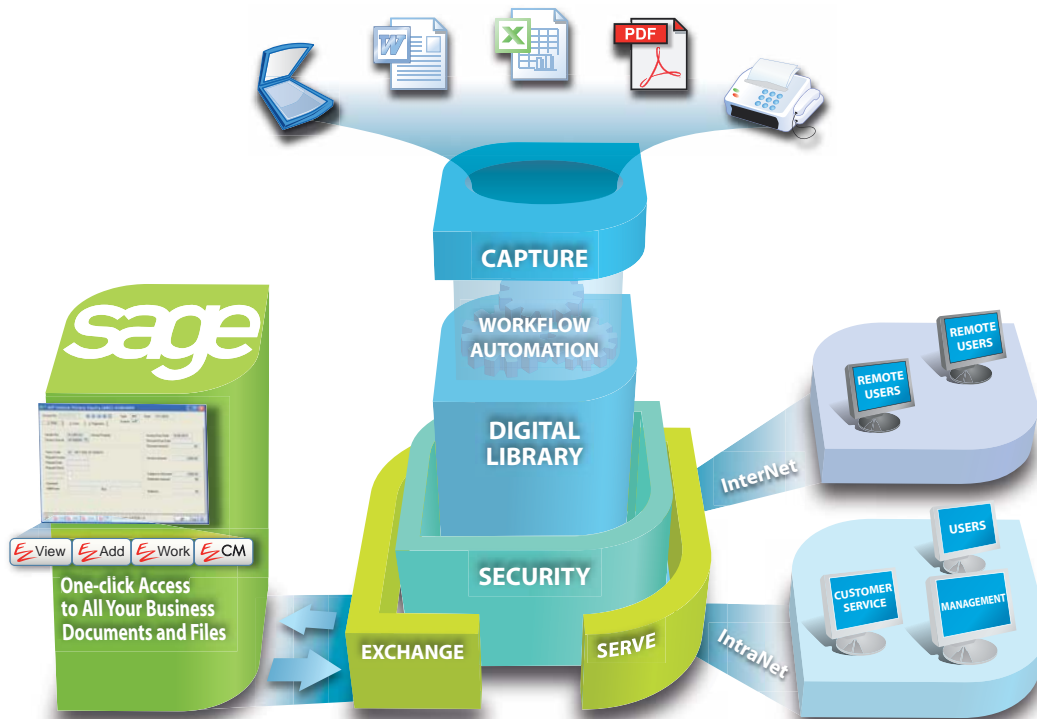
PDF

CAPTURE

WORKFLOW AUTOMATION

DIGITAL LIBRARY

SECURITY

EXCHANGE

SERVE

sage

EZView EZAdd EZWork EZCM

One-click Access to All Your Business Documents and Files

InterNet

REMOTE USERS

REMOTE USERS

IntraNet

USERS

CUSTOMER SERVICE

MANAGEMENT